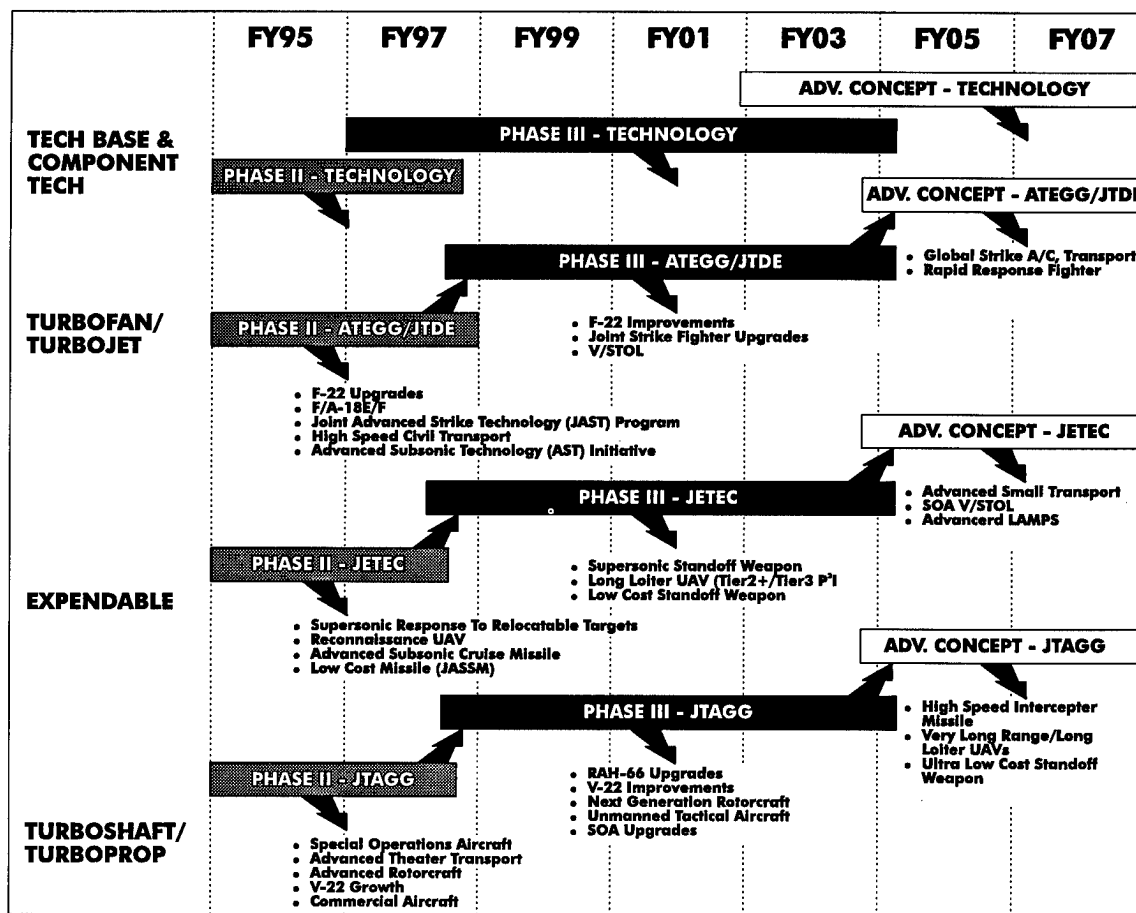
FY95 FY97 FY99 FY01 FY03 FY05 FY07

ADV. CONCEPT - TECHNOLOGY

TECH BASE & COMPONENT TECH

PHASE III - TECHNOLOGY

PHASE II - TECHNOLOGY

ADV. CONCEPT - ATEGG/JTDE

PHASE III - ATEGG/JTDE

• Global Strike A/C, Transport
• Rapid Response Fighter

TURBOFAN/ TURBOJET

PHASE II - ATEGG/JTDE

• F-22 Improvements
• Joint Strike Fighter Upgrades
• V/STOL

• F-22 Upgrades
• F/A-18E/F
• Joint Advanced Strike Technology (JAST) Program
• High Speed Civil Transport
• Advanced Subsonic Technology (AST) Initiative

ADV. CONCEPT - JETEC

PHASE III - JETEC

• Advanced Small Transport
• SOA V/STOL
• Advancerd LAMPS

PHASE II - JETEC

• Supersonic Standoff Weapon
• Long Loiter UAV (Tier2+/Tier3 P³I
• Low Cost Standoff Weapon

EXPENDABLE

• Supersonic Response To Relocatable Targets
• Reconnaissance UAV
• Advanced Subsonic Cruise Missile
• Low Cost Missile (JASSM)

ADV. CONCEPT - JTAGG

PHASE III - JTAGG

• High Speed Intercepter Missile
• Very Long Range/Long Loiter UAVs
• Ultra Low Cost Standoff Weapon

PHASE II - JTAGG

• RAH-66 Upgrades
• V-22 Improvements
• Next Generation Rotorcraft
• Unmanned Tactical Aircraft
• SOA Upgrades

TURBOSHAFT/ TURBOPROP

• Special Operations Aircraft
• Advanced Theater Transport
• Advanced Rotorcraft
• V-22 Growth
• Commercial Aircraft